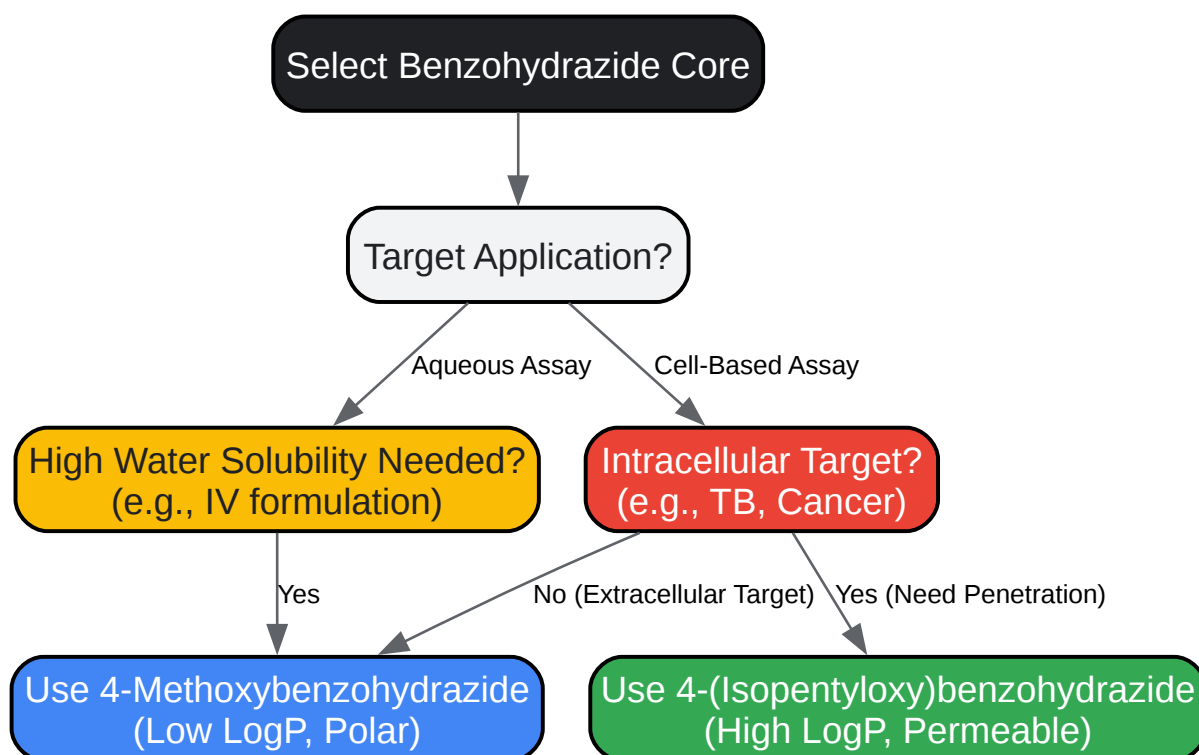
Select Benzohydrazide Core

Target Application?

Aqueous Assay

Cell-Based Assay

High Water Solubility Needed?
(e.g., IV formulation)

Intracellular Target?
(e.g., TB, Cancer)

Yes

No (Extracellular Target)

Yes (Need Penetration)

Use 4-Methoxybenzohydrazide
(Low LogP, Polar)

Use 4-(Isopentyloxy)benzohydrazide
(High LogP, Permeable)